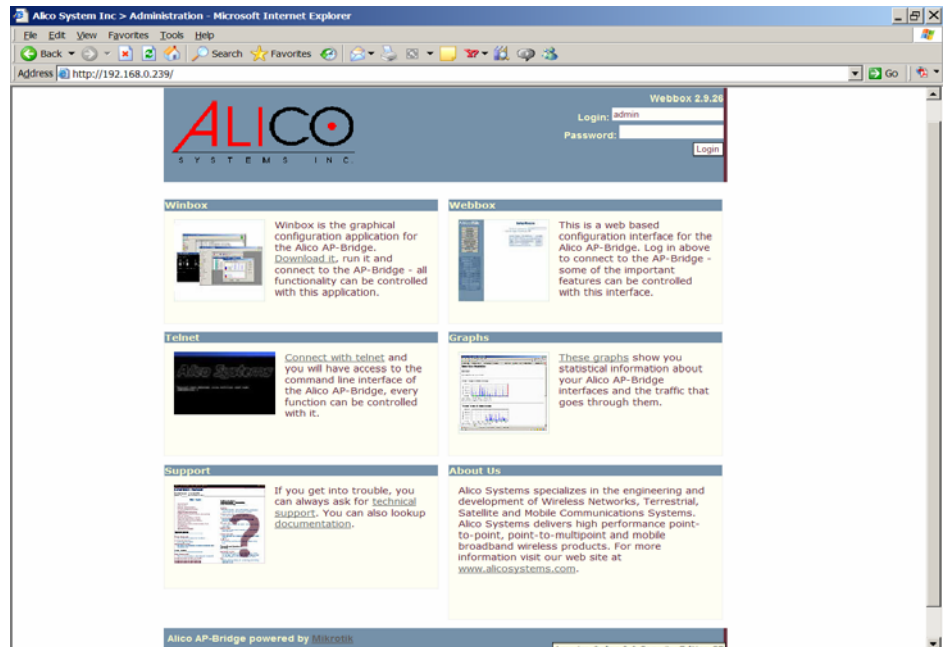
Alico System Inc > Administration - Microsoft Internet Explorer

File Edit View Favorites Tools Help

Back Search Favorites

Address http://192.168.0.239/ Go

ALICO
SYSTEMS INC.

Webbox 2.9.26

Login: admin

Password:

Login

Winbox

Winbox is the graphical configuration application for the Alico AP-Bridge. Download it, run it and connect to the AP-Bridge - all functionality can be controlled with this application.

Webbox

This is a web based configuration interface for the Alico AP-Bridge. Log in above to connect to the AP-Bridge - some of the important features can be controlled with this interface.

Telnet

Connect with telnet and you will have access to the command line interface of the Alico AP-Bridge, every function can be controlled with it.

Graphs

These graphs show you statistical information about your Alico AP-Bridge interfaces and the traffic that goes through them.

Support

If you get into trouble, you can always ask for technical support. You can also lookup documentation.

About Us

Alico Systems specializes in the engineering and development of Wireless Networks, Terrestrial, Satellite and Mobile Communications Systems. Alico Systems delivers high performance point-to-point, point-to-multipoint and mobile broadband wireless products. For more information visit our web site at www.alicosystems.com.

Alico AP-Bridge powered by Mikrotik